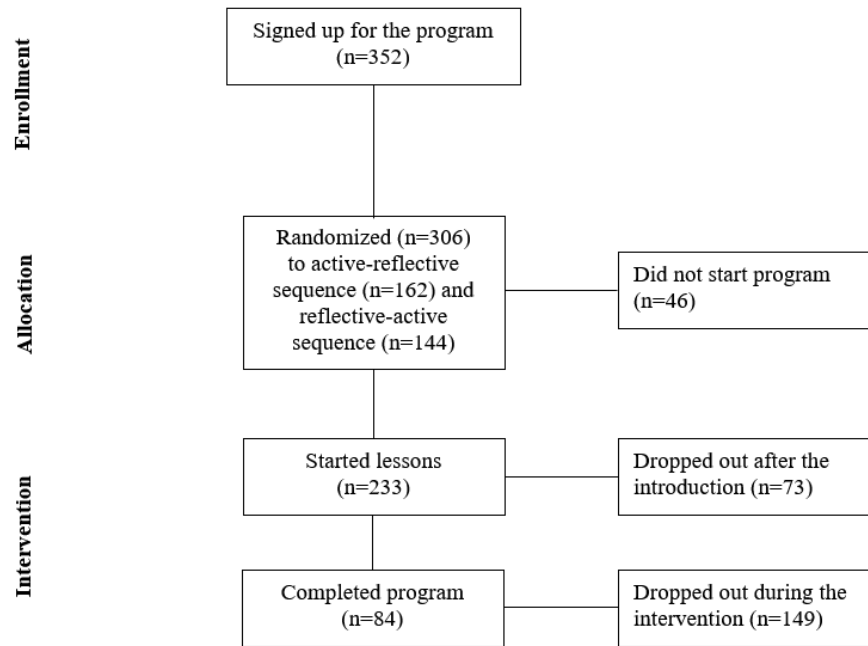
Enrollment

Signed up for the program (n=352)

Allocation

Randomized (n=306) to active-reflective sequence (n=162) and reflective-active sequence (n=144)

Did not start program (n=46)

Intervention

Started lessons (n=233)

Dropped out after the introduction (n=73)

Completed program (n=84)

Dropped out during the intervention (n=149)